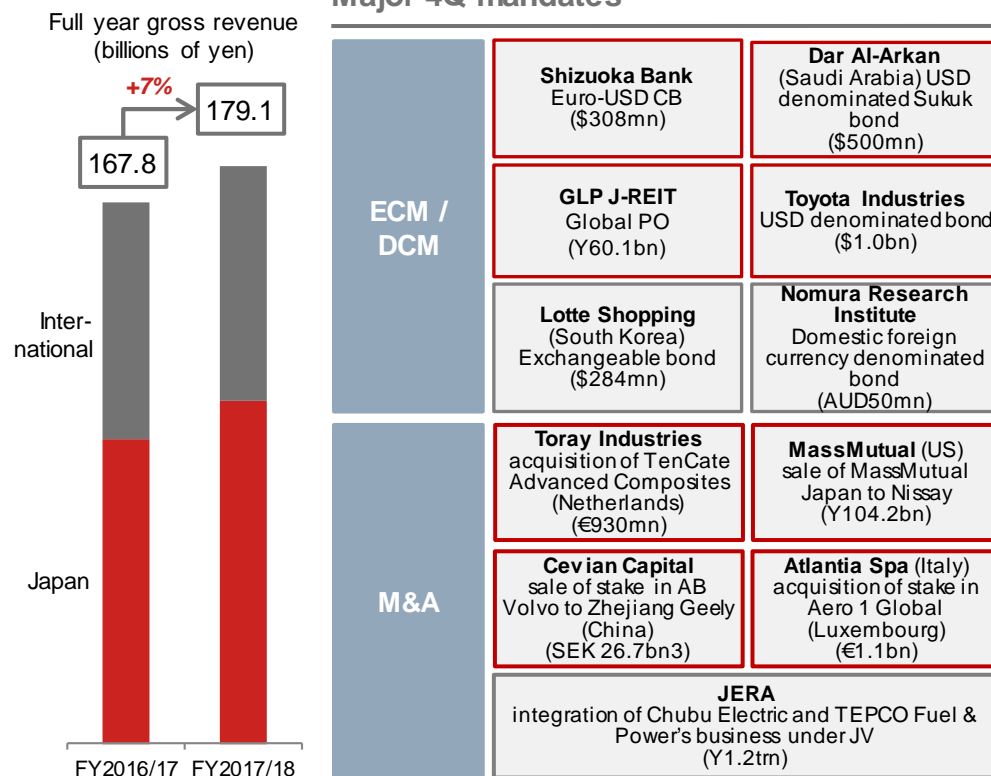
Full year gross revenue (billions of yen)

+7%

167.8

179.1

Inter-national

Japan

FY2016/17 FY2017/18

Major 4Q mandates

ECM / DCM

Shizuoka Bank
Euro-USD CB
($308mn)

Dar Al-Arkan
(Saudi Arabia) USD denominated Sukuk bond
($500mn)

GLP J-REIT
Global PO
(Y60.1bn)

Toyota Industries
USD denominated bond
($1.0bn)

Lotte Shopping
(South Korea)
Exchangeable bond
($284mn)

Nomura Research Institute
Domestic foreign currency denominated bond
(AUD50mn)

M&A

Toray Industries
acquisition of TenCate Advanced Composites (Netherlands)
(€930mn)

MassMutual (US)
sale of MassMutual Japan to Nissay
(Y104.2bn)

Cevian Capital
sale of stake in AB Volvo to Zhejiang Geely (China)
(SEK 26.7bn3)

Atlantia Spa (Italy)
acquisition of stake in Aero 1 Global (Luxembourg)
(€1.1bn)

JERA
integration of Chubu Electric and TEPCO Fuel & Power's business under JV
(Y1.2trn)